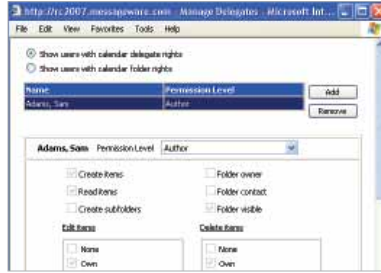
http://rc2007.messageware.com - Manage Delegates - Microsoft Int...

File Edit View Favorites Tools Help

Show users with calendar delegate rights

Show users with calendar folder rights

| Name | Permission Level |
|---|---|
| Adams, Sam | Author |

Add

Remove

Adams, Sam Permission Level Author

Create items

Read items

Create subfolders

Folder owner

Folder contact

Folder visible

Edit items

None

Own

Delete items

None

Own